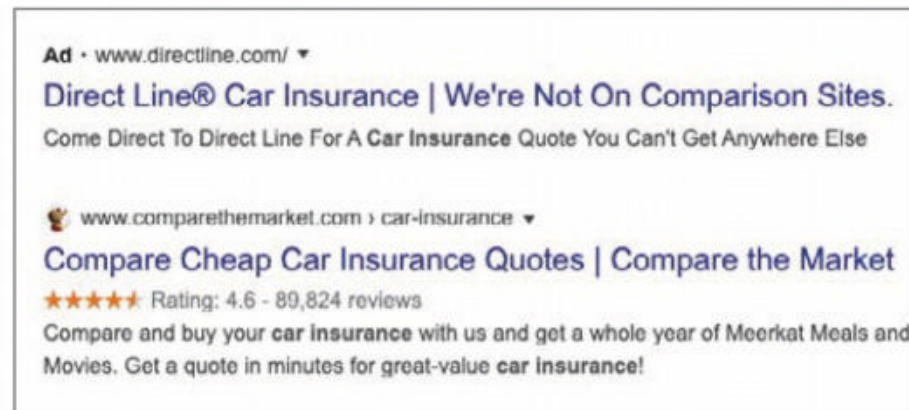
Ad · www.directline.com/ ▾

Direct Line® Car Insurance | We're Not On Comparison Sites.

Come Direct To Direct Line For A **Car Insurance** Quote You Can't Get Anywhere Else

www.comparethemarket.com › car-insurance ▾

Compare Cheap Car Insurance Quotes | Compare the Market

★★★★★ Rating: 4.6 - 89,824 reviews

Compare and buy your **car insurance** with us and get a whole year of Meerkat Meals and Movies. Get a quote in minutes for great-value **car insurance**!